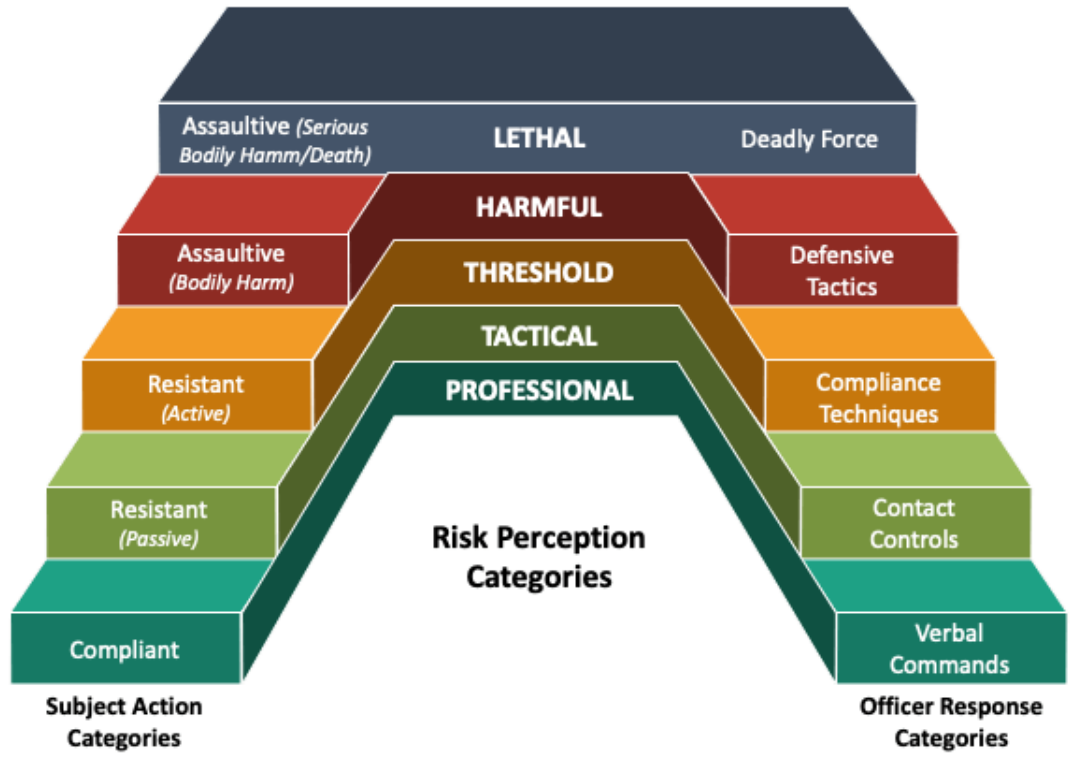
Assaultive (Serious Bodily Hamm/Death)

LETHAL

Deadly Force

HARMFUL

Assaultive (Bodily Harm)

THRESHOLD

Defensive Tactics

TACTICAL

Resistant (Active)

PROFESSIONAL

Compliance Techniques

Resistant (Passive)

Risk Perception Categories

Contact Controls

Compliant

Verbal Commands

Subject Action Categories

Officer Response Categories